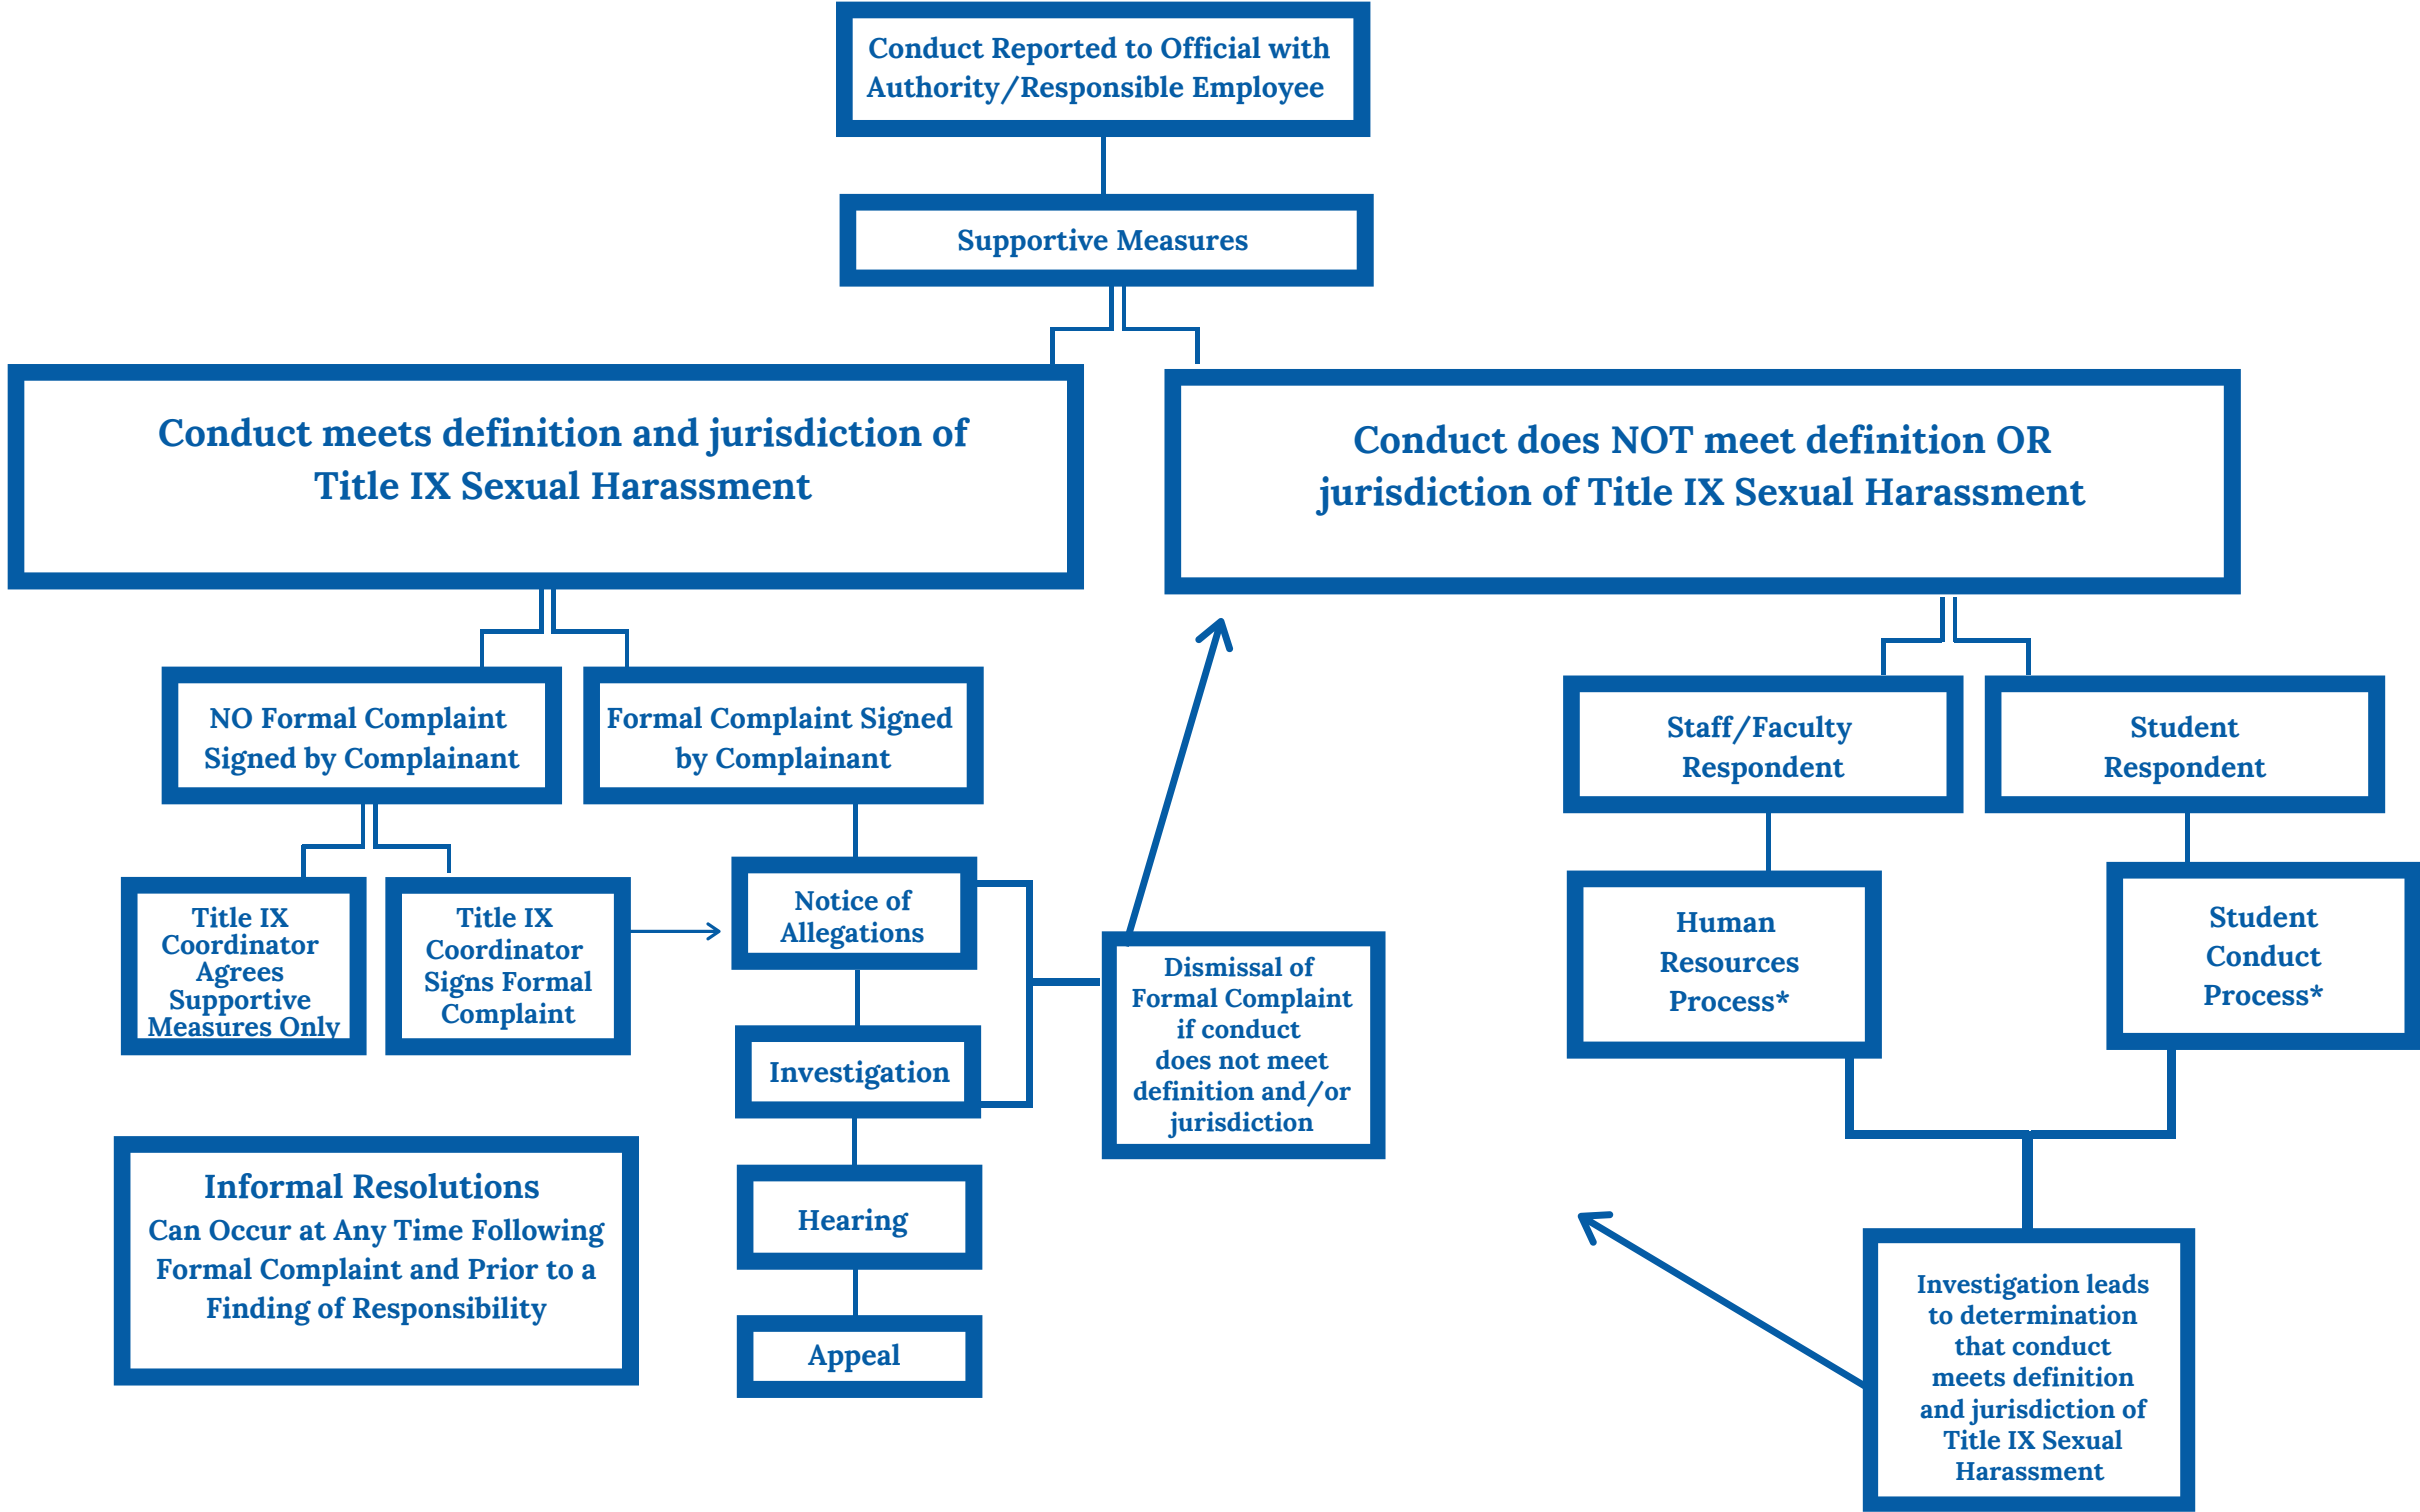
Conduct Reported to Official with Authority/Responsible Employee

Supportive Measures

Conduct meets definition and jurisdiction of Title IX Sexual Harassment

Conduct does NOT meet definition OR jurisdiction of Title IX Sexual Harassment

NO Formal Complaint Signed by Complainant

Formal Complaint Signed by Complainant

Staff/Faculty Respondent

Student Respondent

Title IX Coordinator Agrees Supportive Measures Only

Title IX Coordinator Signs Formal Complaint

Notice of Allegations

Investigation

Hearing

Appeal

Dismissal of Formal Complaint if conduct does not meet definition and/or jurisdiction

Human Resources Process*

Student Conduct Process*

Informal Resolutions Can Occur at Any Time Following Formal Complaint and Prior to a Finding of Responsibility

Investigation leads to determination that conduct meets definition and jurisdiction of Title IX Sexual Harassment